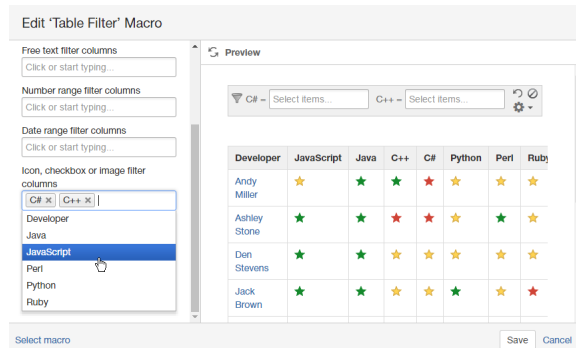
Edit 'Table Filter' Macro

Free text filter columns
Click or start typing...

Number range filter columns
Click or start typing...

Date range filter columns
Click or start typing...

Icon, checkbox or image filter columns
C# ✕ C++ ✕

Developer
Java
JavaScript
Perl
Python
Ruby

Preview

C# = Select items... C++ = Select items...

| Developer | JavaScript | Java | C++ | C# | Python | Perl | Ruby |
|---|---|---|---|---|---|---|---|
| Andy Miller | ☆ | ★ | ★ | ★ | ☆ | ☆ | ☆ |
| Ashley Stone | ★ | ★ | ★ | ★ | ☆ | ★ | ☆ |
| Den Stevens | ★ | ★ | ☆ | ☆ | ☆ | ☆ | ☆ |
| Jack Brown | ★ | ★ | ☆ | ☆ | ★ | ☆ | ★ |

Select macro

Save Cancel